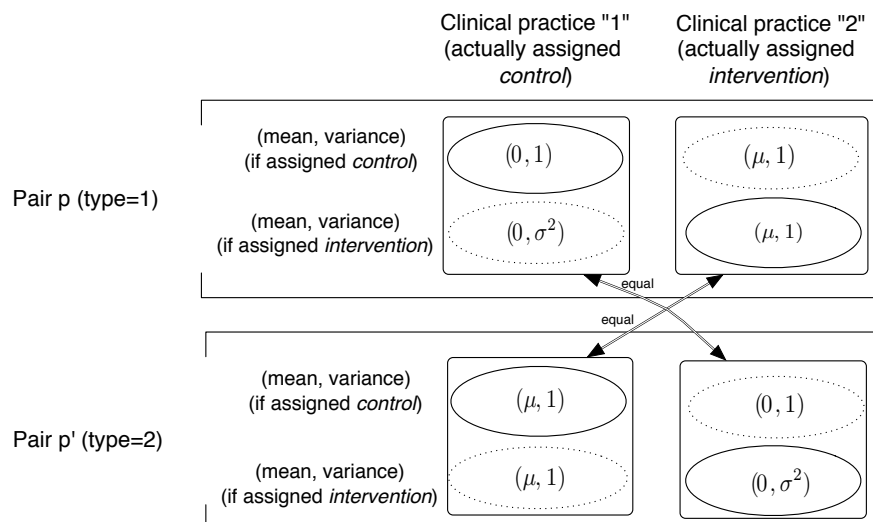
Clinical practice "1" (actually assigned *control*)

Clinical practice "2" (actually assigned *intervention*)

Pair p (type=1)

(mean, variance) (if assigned *control*)

$(0, 1)$

$(\mu, 1)$

(mean, variance) (if assigned *intervention*)

$(0, \sigma^2)$

$(\mu, 1)$

equal

equal

Pair p' (type=2)

(mean, variance) (if assigned *control*)

$(\mu, 1)$

$(0, 1)$

(mean, variance) (if assigned *intervention*)

$(\mu, 1)$

$(0, \sigma^2)$